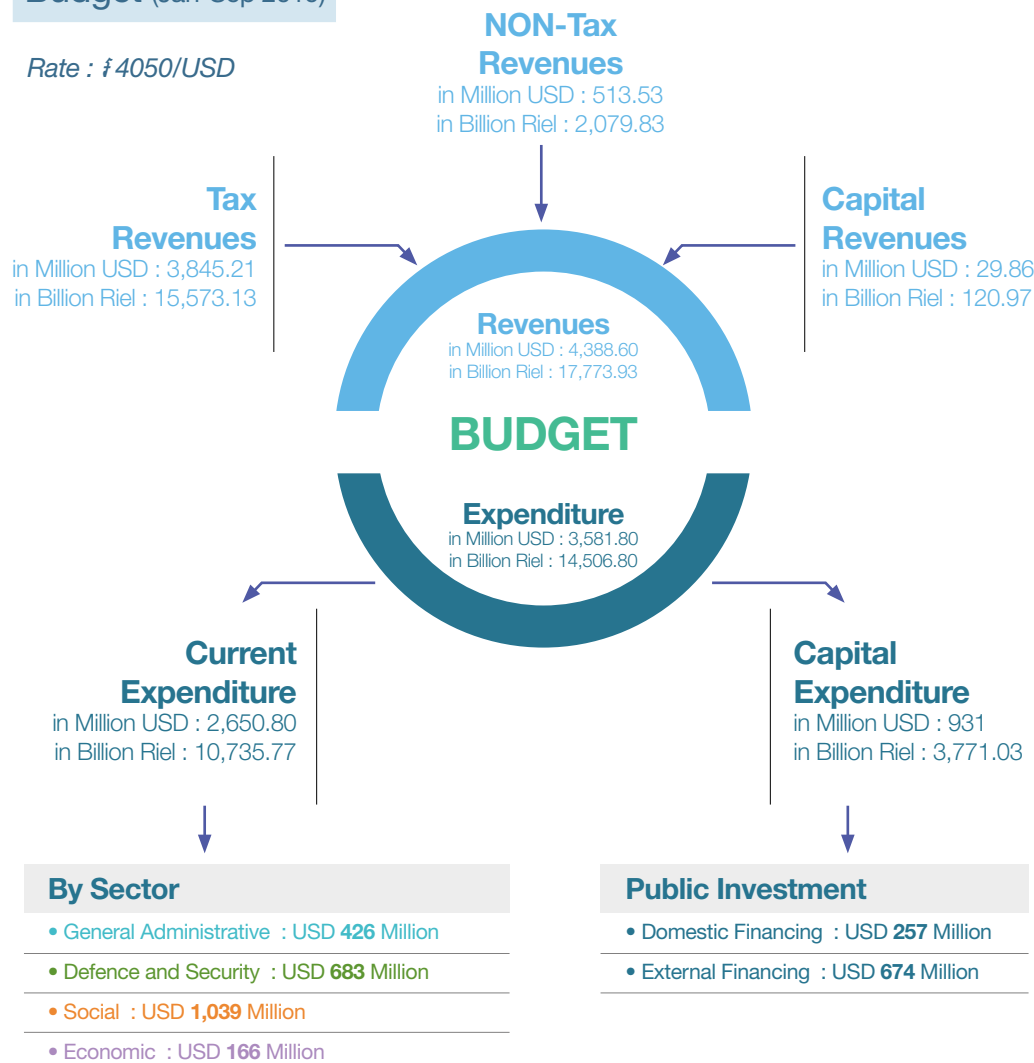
Budget (Jan-Sep 2019)

Rate : ៛4050/USD

NON-Tax Revenues
in Million USD : 513.53
in Billion Riel : 2,079.83

Tax Revenues
in Million USD : 3,845.21
in Billion Riel : 15,573.13

Capital Revenues
in Million USD : 29.86
in Billion Riel : 120.97

Revenues
in Million USD : 4,388.60
in Billion Riel : 17,773.93

BUDGET

Expenditure
in Million USD : 3,581.80
in Billion Riel : 14,506.80

Current Expenditure
in Million USD : 2,650.80
in Billion Riel : 10,735.77

Capital Expenditure
in Million USD : 931
in Billion Riel : 3,771.03

By Sector
• General Administrative : USD 426 Million
• Defence and Security : USD 683 Million
• Social : USD 1,039 Million
• Economic : USD 166 Million

Public Investment
• Domestic Financing : USD 257 Million
• External Financing : USD 674 Million